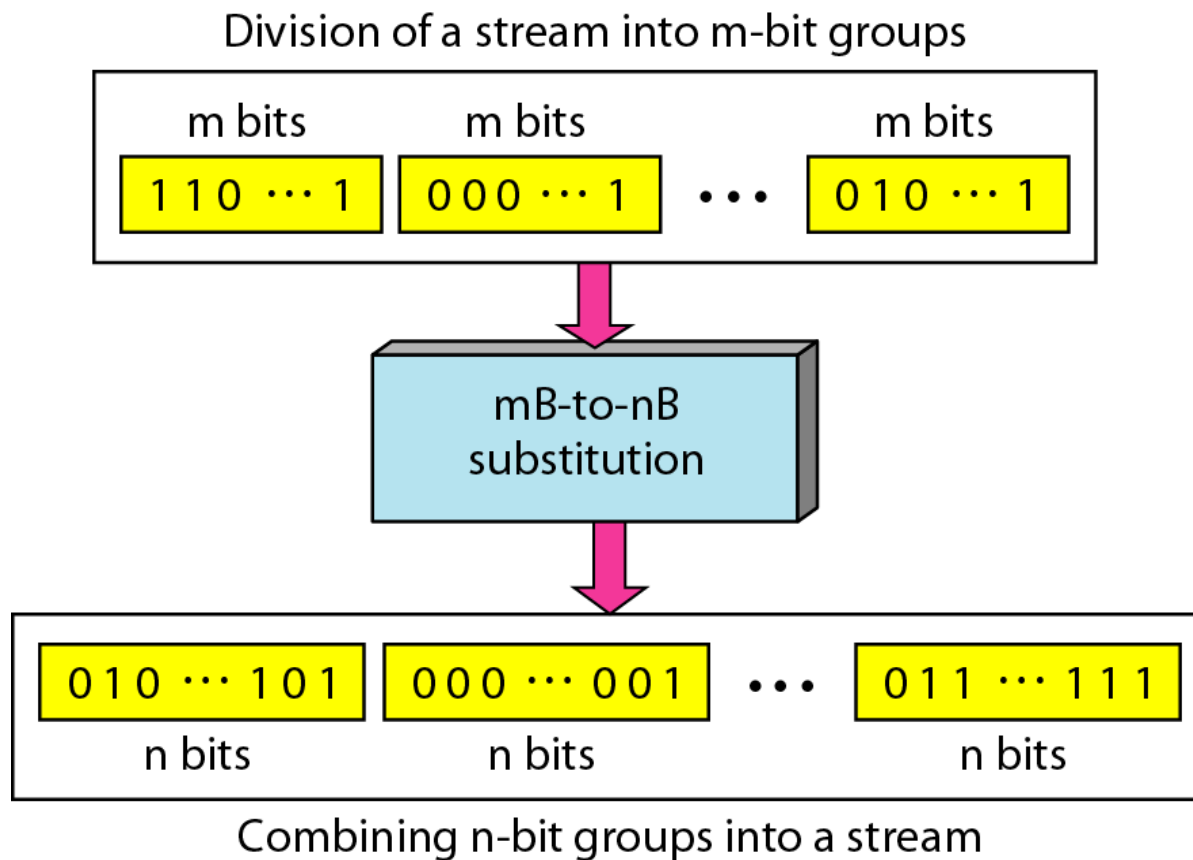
Division of a stream into m-bit groups

m bits
1 1 0 ··· 1

m bits
0 0 0 ··· 1

• • •

m bits
0 1 0 ··· 1

mB-to-nB substitution

0 1 0 ··· 1 0 1
n bits

0 0 0 ··· 0 0 1
n bits

• • •

0 1 1 ··· 1 1 1
n bits

Combining n-bit groups into a stream